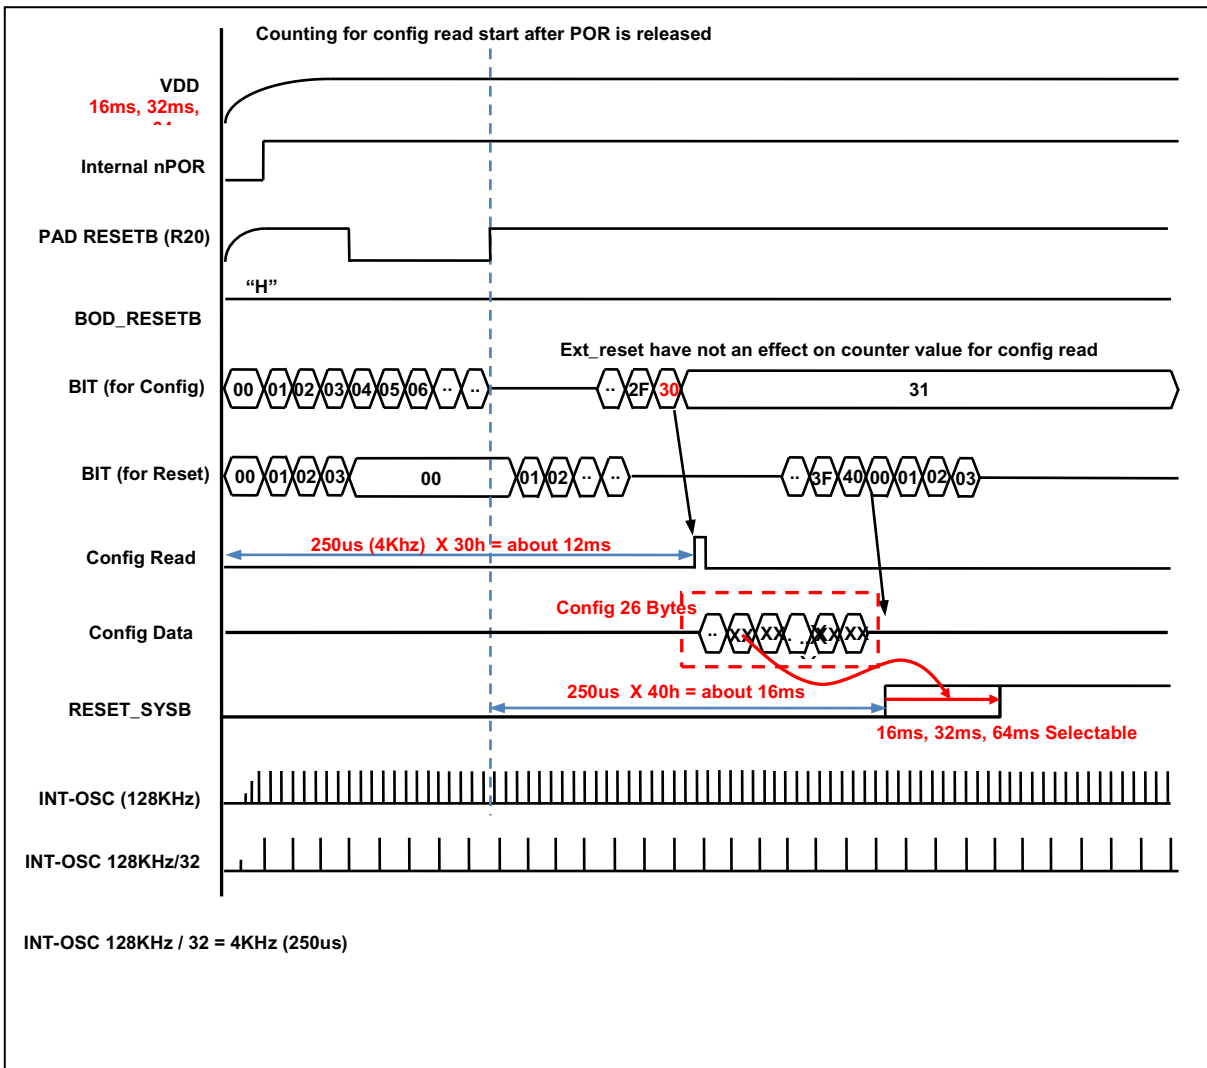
Counting for config read start after POR is released

VDD
16ms, 32ms, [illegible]

Internal nPOR

PAD RESETB (R20)

"H"

BOD_RESETB

Ext_reset have not an effect on counter value for config read

BIT (for Config)
00 01 02 03 04 05 06 .. .. .. 2F 30 31

BIT (for Reset)
00 01 02 03 00 01 02 .. .. .. 3F 40 00 01 02 03

Config Read
250us (4Khz) X 30h = about 12ms

Config Data
Config 26 Bytes
.. XX XX .. XX XX

RESET_SYSB
250us X 40h = about 16ms
16ms, 32ms, 64ms Selectable

INT-OSC (128KHz)

INT-OSC 128KHz/32

INT-OSC 128KHz / 32 = 4KHz (250us)